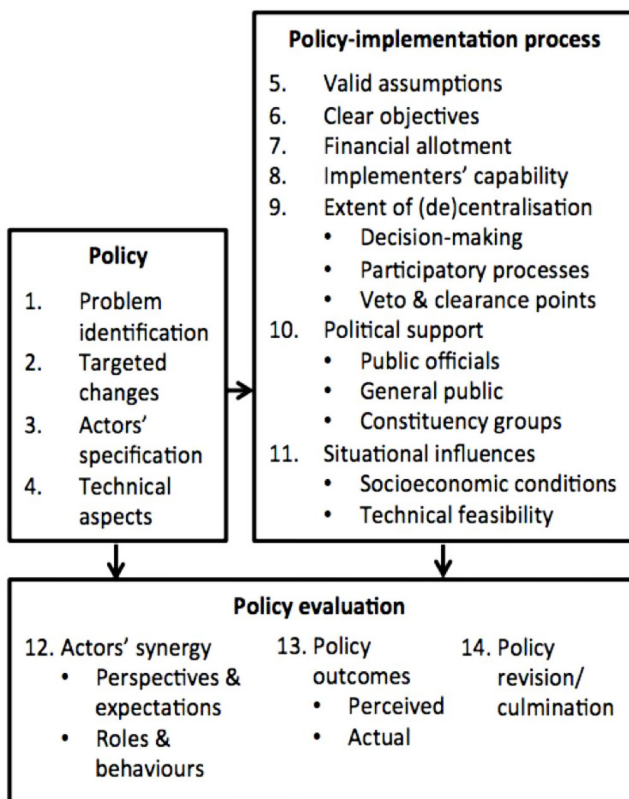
Policy-implementation process

5. Valid assumptions
6. Clear objectives
7. Financial allotment
8. Implementers' capability
9. Extent of (de)centralisation
• Decision-making
• Participatory processes
• Veto & clearance points
10. Political support
• Public officials
• General public
• Constituency groups
11. Situational influences
• Socioeconomic conditions
• Technical feasibility

Policy

1. Problem identification
2. Targeted changes
3. Actors' specification
4. Technical aspects

Policy evaluation

12. Actors' synergy
• Perspectives & expectations
• Roles & behaviours

13. Policy outcomes
• Perceived
• Actual

14. Policy revision/ culmination